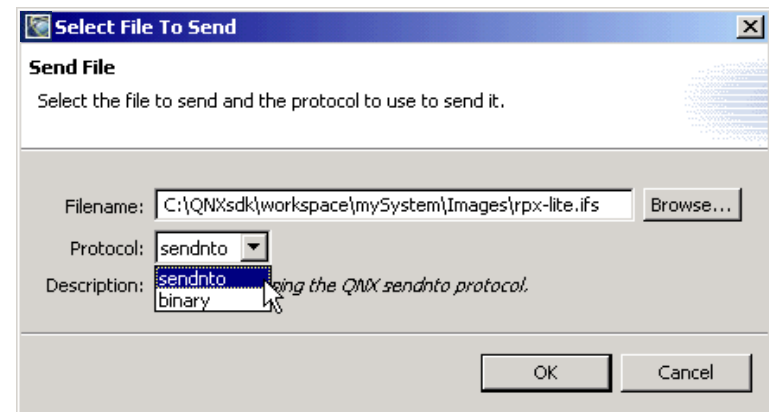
Select File To Send

Send File

Select the file to send and the protocol to use to send it.

Filename: C:\QNXsdk\workspace\mySystem\Images\rpx-lite.ifs Browse...

Protocol: sendnto

Description: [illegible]ing the QNX sendnto protocol.

sendnto
binary

OK Cancel